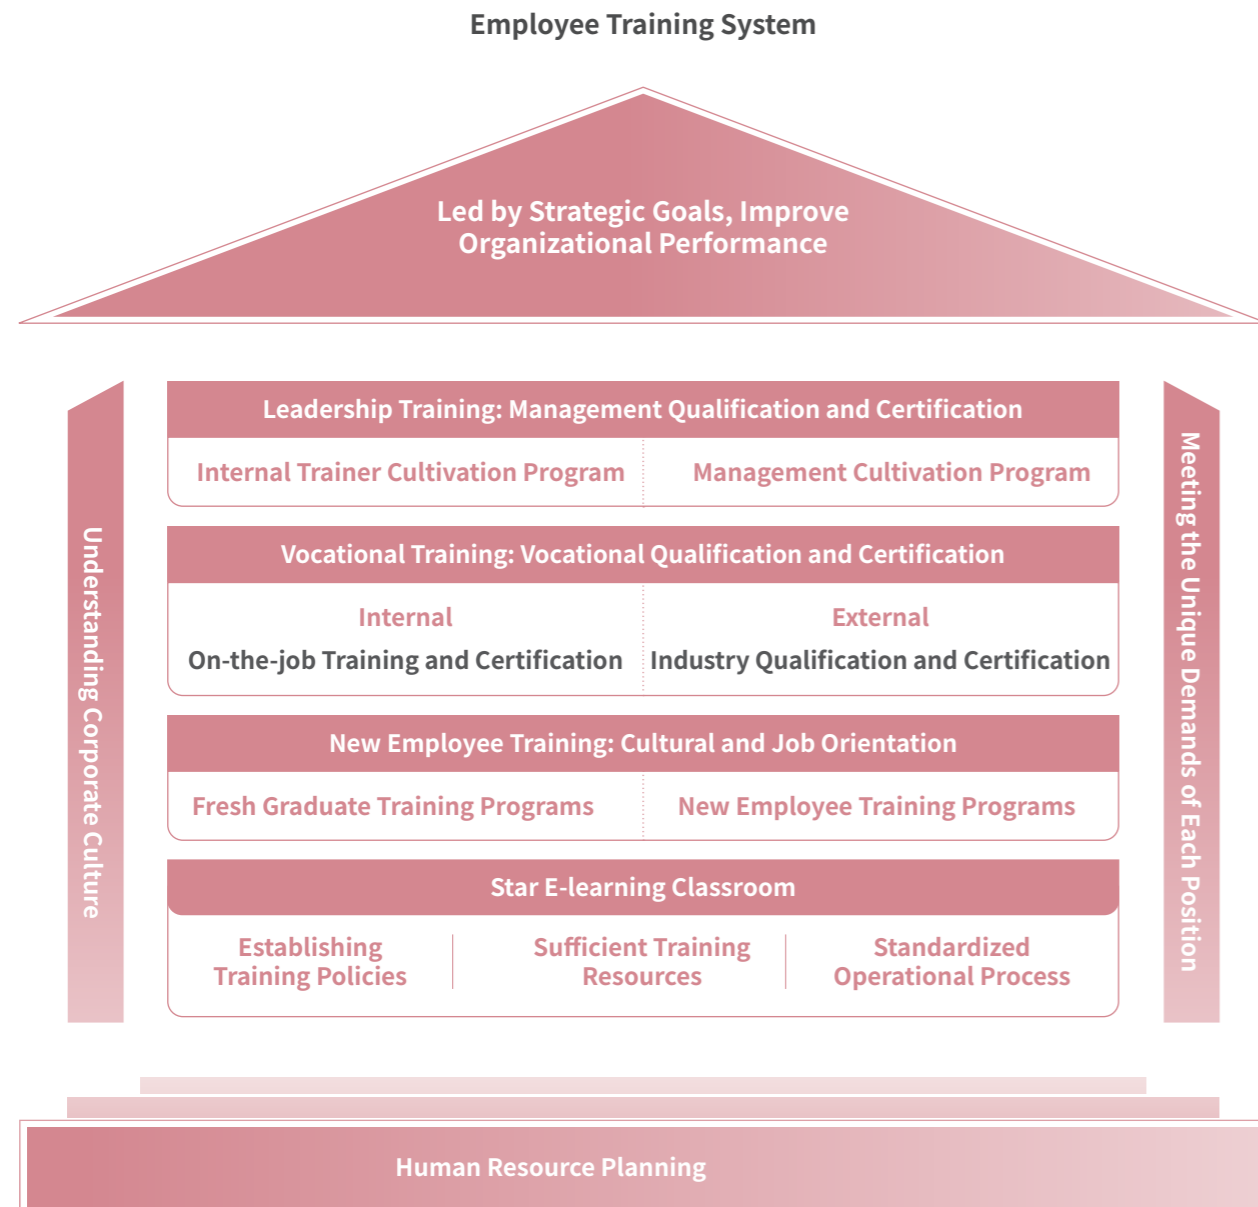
Employee Training System

Led by Strategic Goals, Improve Organizational Performance

Understanding Corporate Culture

Leadership Training: Management Qualification and Certification

Internal Trainer Cultivation Program

Management Cultivation Program

Vocational Training: Vocational Qualification and Certification

Internal
On-the-job Training and Certification

External
Industry Qualification and Certification

New Employee Training: Cultural and Job Orientation

Fresh Graduate Training Programs

New Employee Training Programs

Star E-learning Classroom

Establishing Training Policies

Sufficient Training Resources

Standardized Operational Process

Meeting the Unique Demands of Each Position

Human Resource Planning